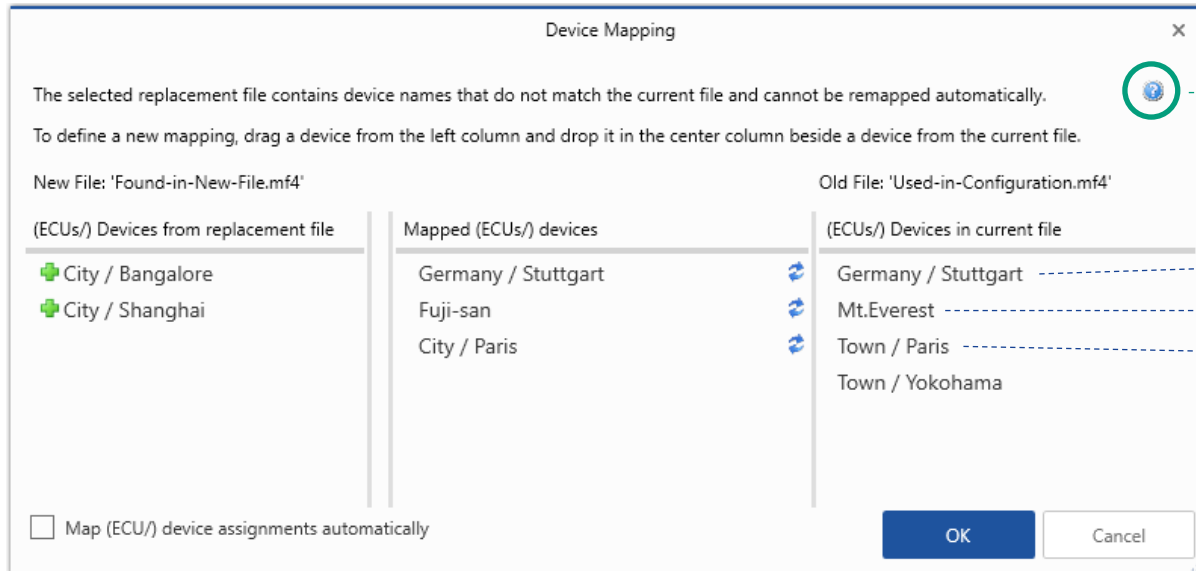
Device Mapping

×

The selected replacement file contains device names that do not match the current file and cannot be remapped automatically.

To define a new mapping, drag a device from the left column and drop it in the center column beside a device from the current file.

New File: 'Found-in-New-File.mf4'

Old File: 'Used-in-Configuration.mf4'

(ECUs/) Devices from replacement file

City / Bangalore

City / Shanghai

Mapped (ECUs/) devices

Germany / Stuttgart

Fuji-san

City / Paris

(ECUs/) Devices in current file

Germany / Stuttgart

Mt.Everest

Town / Paris

Town / Yokohama

Map (ECU/) device assignments automatically

OK

Cancel